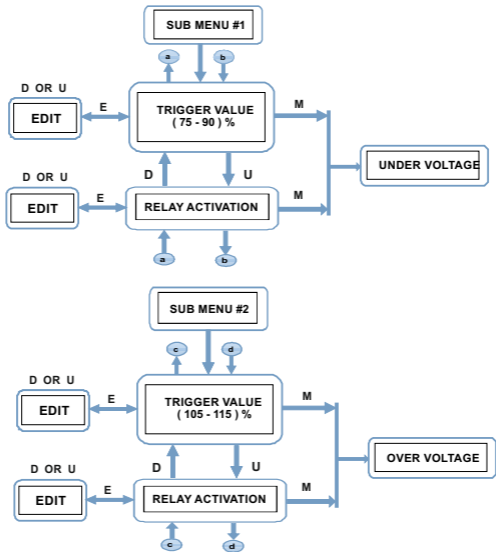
SUB MENU #1

a

b

D OR U

EDIT

E

TRIGGER VALUE
( 75 - 90 ) %

M

UNDER VOLTAGE

D

U

D OR U

EDIT

E

RELAY ACTIVATION

M

a

b

SUB MENU #2

c

d

D OR U

EDIT

E

TRIGGER VALUE
( 105 - 115 ) %

M

OVER VOLTAGE

D

U

D OR U

EDIT

E

RELAY ACTIVATION

M

c

d